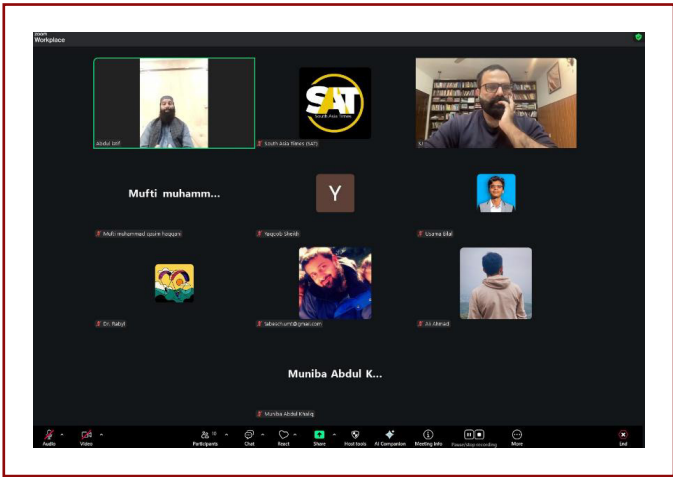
zoom Workplace

Abdul Latif

SAT South Asia Times

South Asia Times (SAT)

SJ

Mufti muhamm...

Mufti muhammed qasim haqqani

Y

Yaqoob Sheikh

Usama Bilal

Dr. Nabyl

Sabeechum@gmail.com

Ali Ahmad

Muniba Abdul K...

Muniba Abdul Khaliq

Audio

Video

Participants 10

Chat

React

Share

Host tools

AI Companion

Meeting info

Pause/stop recording

More

End